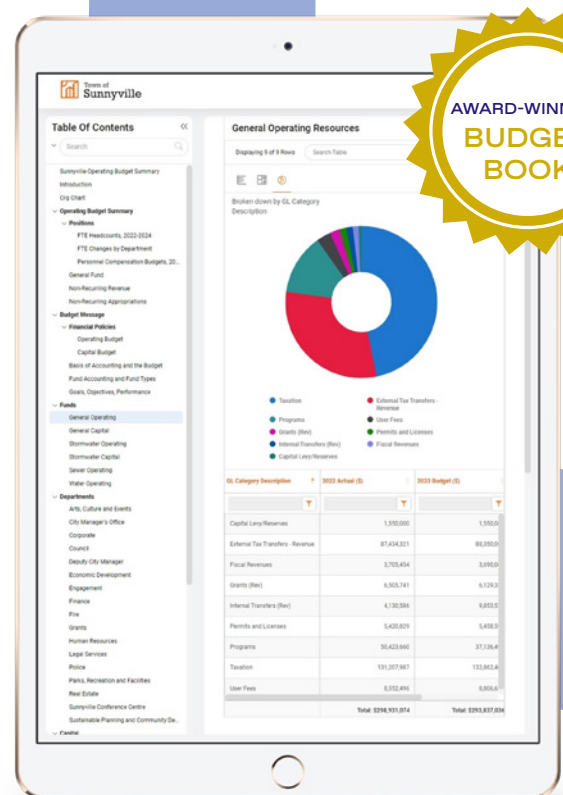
Town of
Sunnyville

AWARD-WINN
BUDGE
BOOK

Table Of Contents
Search
Sunnyville Operating Budget Summary
Introduction
Org Chart
Operating Budget Summary
Positions
FTE Headcounts, 2022-2024
FTE Changes by Department
Personnel Compensation Budgets, 20...
General Fund
Non-Recurring Revenue
Non-Recurring Appropriations
Budget Message
Financial Policies
Operating Budget
Capital Budget
Basis of Accounting and the Budget
Fund Accounting and Fund Types
Goals, Objectives, Performance
Funds
General Operating
General Capital
Stormwater Operating
Stormwater Capital
Sewer Operating
Water Operating
Departments
Arts, Culture and Events
City Manager's Office
Corporate
Council
Deputy City Manager
Economic Development
Engagement
Finance
Fire
Grants
Human Resources
Legal Services
Police
Parks, Recreation and Facilities
Real Estate
Sunnyville Conference Centre
Sustainable Planning and Community De...
Capital

General Operating Resources
Displaying 9 of 9 Rows
Search Table
Broken down by GL Category Description

Taxation
External Tax Transfers - Revenue
Programs
User Fees
Grants (Rev)
Permits and Licenses
Internal Transfers (Rev)
Fiscal Revenues
Capital Levy/Reserves

| GL Category Description | 2022 Actual ($) | 2023 Budget ($) |
|---|---|---|
| Capital Levy/Reserves | 1,550,000 | 1,550,0 |
| External Tax Transfers - Revenue | 87,434,321 | 88,050,0 |
| Fiscal Revenues | 3,705,454 | 3,690,0 |
| Grants (Rev) | 6,505,741 | 6,129,3 |
| Internal Transfers (Rev) | 4,130,584 | 9,853,5 |
| Permits and Licenses | 5,420,829 | 5,458,3 |
| Programs | 50,423,660 | 37,136,4 |
| Taxation | 131,207,967 | 132,862,4 |
| User Fees | 8,552,496 | 8,806,6 |
| | Total: $298,931,074 | Total: $293,837,034 |